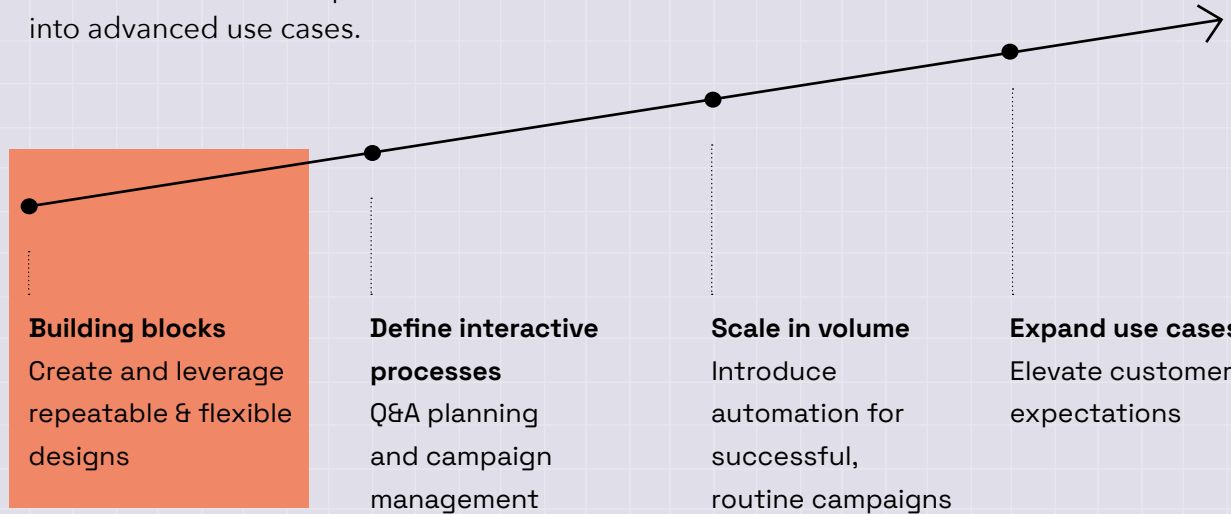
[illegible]
into advanced use cases.

**Building blocks**
Create and leverage repeatable & flexible designs

**Define interactive processes**
Q&A planning and campaign management

**Scale in volume**
Introduce automation for successful, routine campaigns

**Expand use case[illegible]**
Elevate custome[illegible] expectations